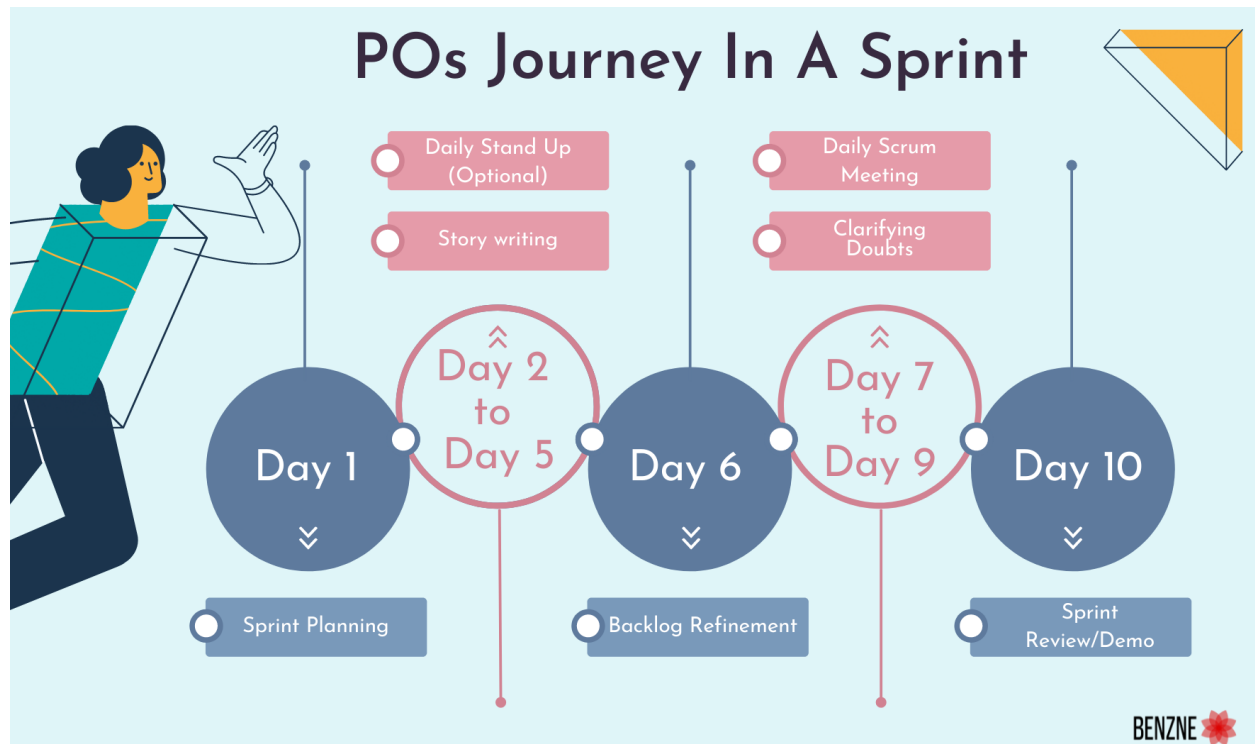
POs Journey In A Sprint

Daily Stand Up (Optional)

Story writing

Daily Scrum Meeting

Clarifying Doubts

Day 1

Day 2 to Day 5

Day 6

Day 7 to Day 9

Day 10

Sprint Planning

Backlog Refinement

Sprint Review/Demo

BENZNE